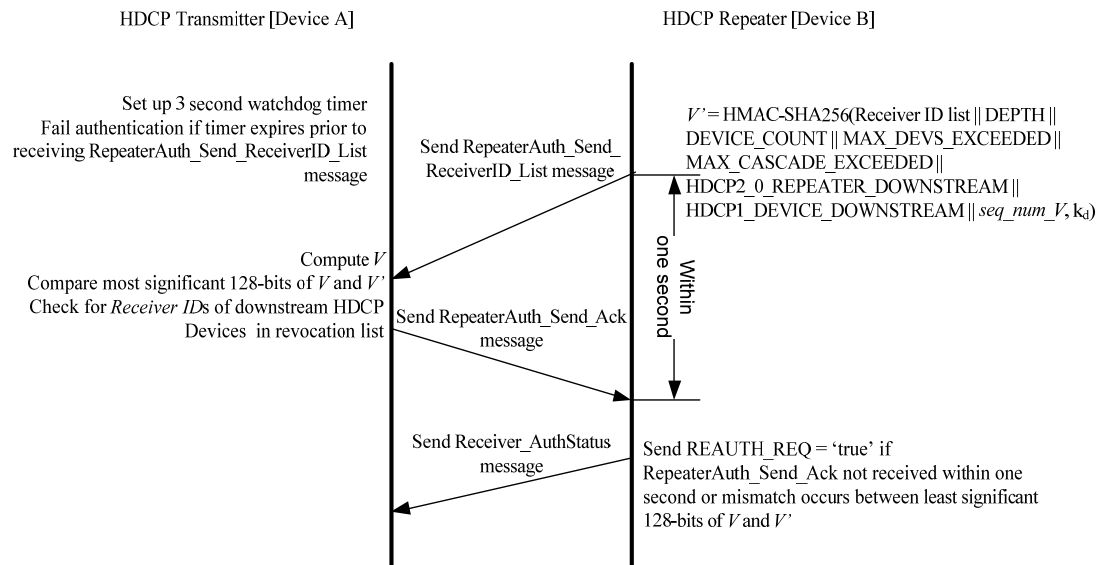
HDCP Transmitter [Device A]

HDCP Repeater [Device B]

Set up 3 second watchdog timer
Fail authentication if timer expires prior to receiving RepeaterAuth_Send_ReceiverID_List message

Send RepeaterAuth_Send_ReceiverID_List message

$V'$ = HMAC-SHA256(Receiver ID list || DEPTH || DEVICE_COUNT || MAX_DEVS_EXCEEDED || MAX_CASCADE_EXCEEDED || HDCP2_0_REPEATER_DOWNSTREAM || HDCP1_DEVICE_DOWNSTREAM || $seq\_num\_V$, $k_d$)

Within one second

Compute $V$
Compare most significant 128-bits of $V$ and $V'$
Check for $Receiver\ ID$s of downstream HDCP Devices in revocation list

Send RepeaterAuth_Send_Ack message

Send Receiver_AuthStatus message

Send REAUTH_REQ = 'true' if RepeaterAuth_Send_Ack not received within one second or mismatch occurs between least significant 128-bits of $V$ and $V'$